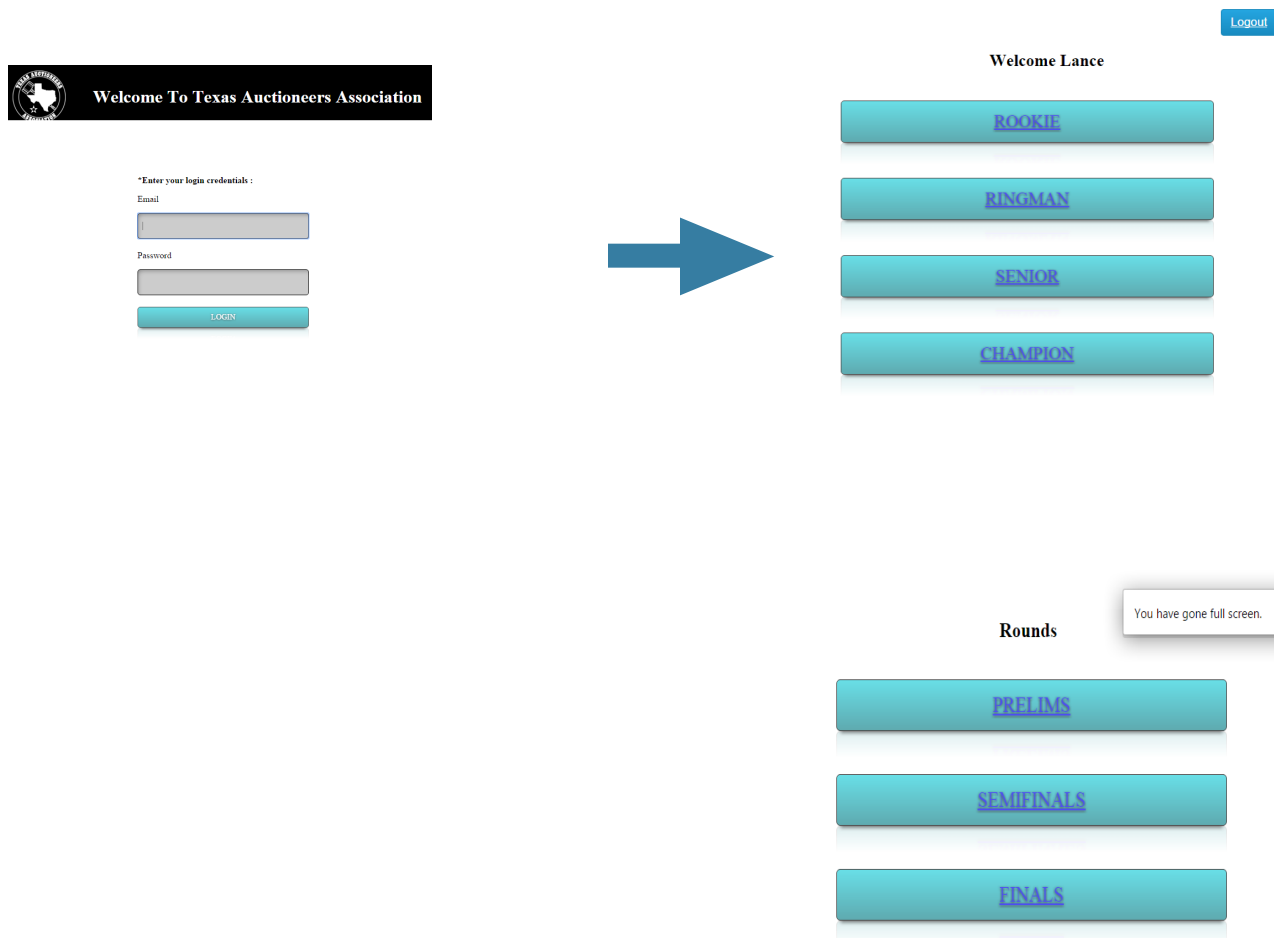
Logout

TEXAS AUCTIONEERS ASSOCIATION

Welcome To Texas Auctioneers Association

*Enter your login credentials :

Email

Password

LOGIN

Welcome Lance

ROOKIE

RINGMAN

SENIOR

CHAMPION

You have gone full screen.

Rounds

PRELIMS

SEMIFINALS

FINALS